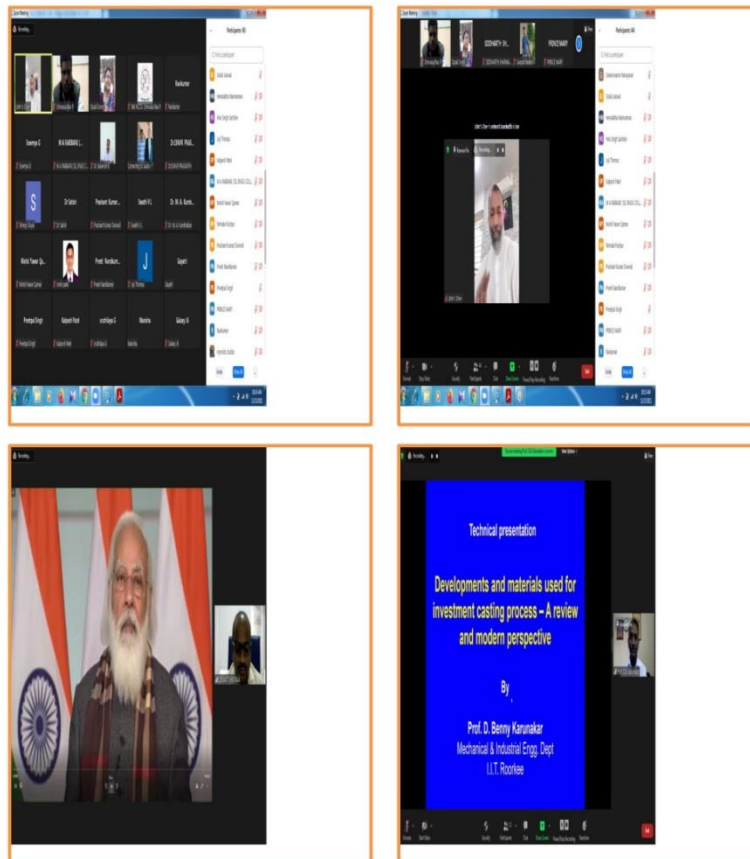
Ravikumar

Sowmya G

M A RAMBABU (I...

Dr.DWIVE PRAK...

S

Dr Satish

Prashant Kumar...

Swathi V.L

Dr. M. A. Ramb...

Mohd Yawar Qa...

Prof. Ravikum...

J

Gayatri

Preetpal Singh

Satpreet Rindi

sruthilaya G

Manisha

Sebay A

Participants

SIDDHARTH SH...

PRINCY MARY

Technical presentation

Developments and materials used for investment casting process – A review and modern perspective

By

Prof. D. Benny Karunakar
Mechanical & Industrial Engg. Dept
I.I.T. Roorkee